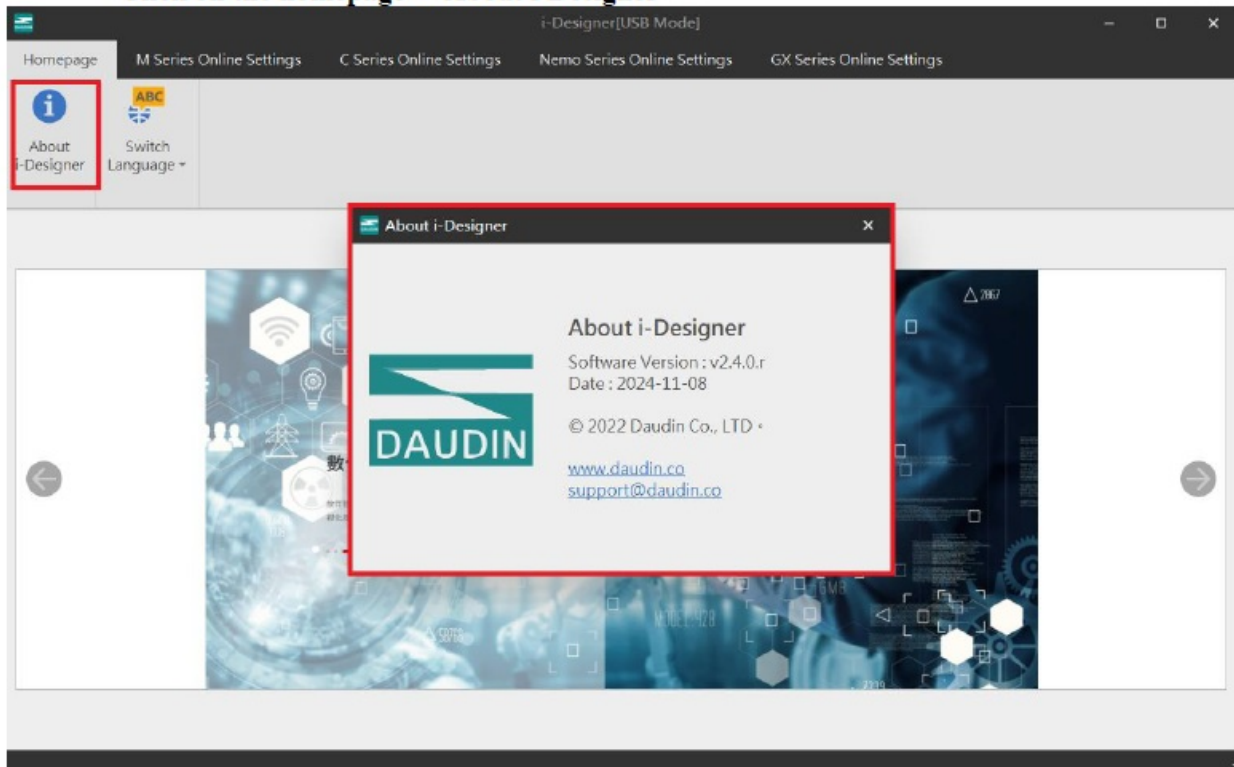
i-Designer[USB Mode]

Homepage
M Series Online Settings
C Series Online Settings
Nemo Series Online Settings
GX Series Online Settings

About i-Designer
ABC
Switch Language

About i-Designer

DAUDIN

About i-Designer
Software Version : v2.4.0.r
Date : 2024-11-08

© 2022 Daudin Co., LTD •

www.daudin.co
support@daudin.co

數

△ 2867